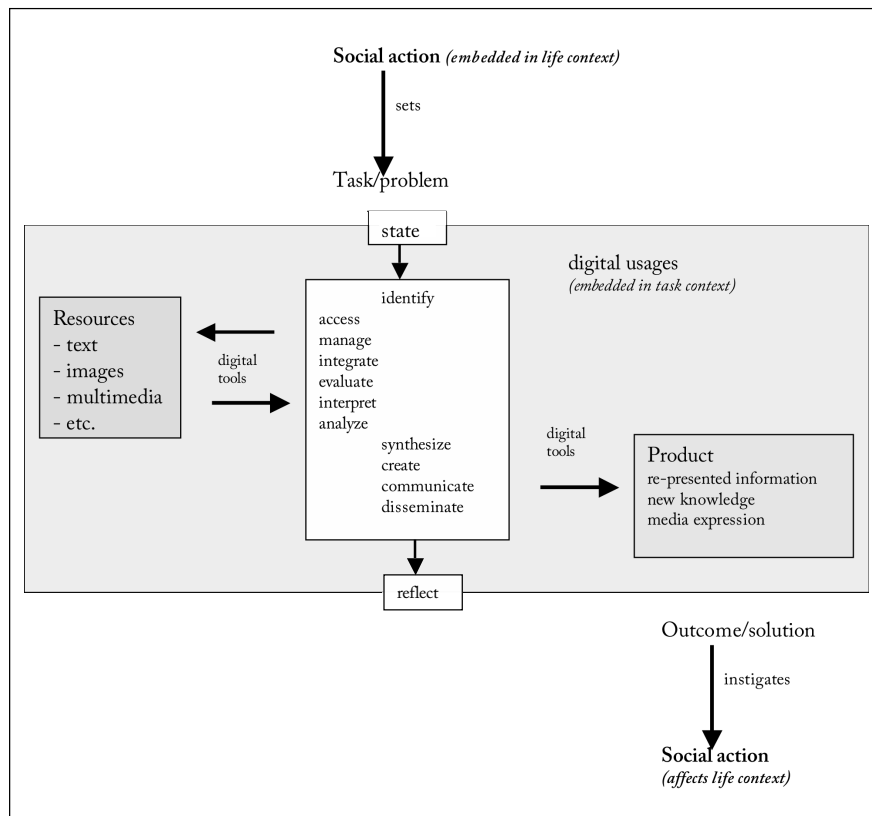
Social action *(embedded in life context)*

sets

Task/problem

state

digital usages
*(embedded in task context)*

Resources
- text
- images
- multimedia
- etc.

digital tools

identify
access
manage
integrate
evaluate
interpret
analyze
synthesize
create
communicate
disseminate

digital tools

Product
re-presented information
new knowledge
media expression

reflect

Outcome/solution

instigates

Social action
*(affects life context)*